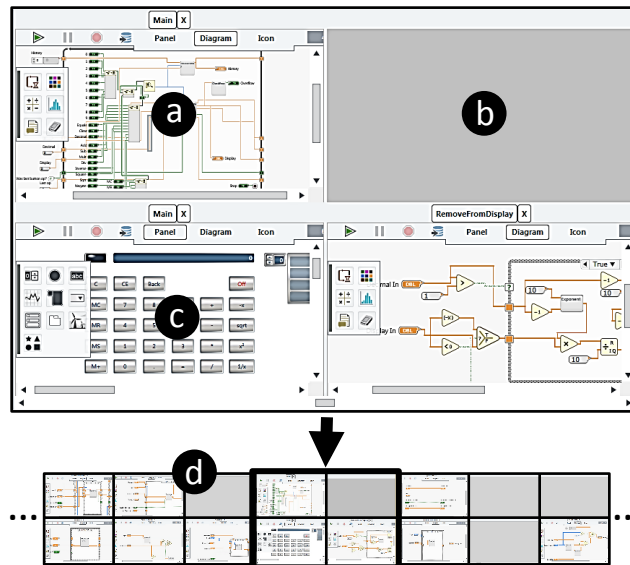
Main X

Panel Diagram Icon

a

b

Main X

Panel Diagram Icon

c

RemoveFromDisplay X

Panel Diagram Icon

True

C CE Back Off

MC 7 8 9 / -x

MR 4 5 6 * sqrt

MS 1 2 3 - $x^2$

M+ 0 . + = 1/x

10

10

Exponent

d

...

...